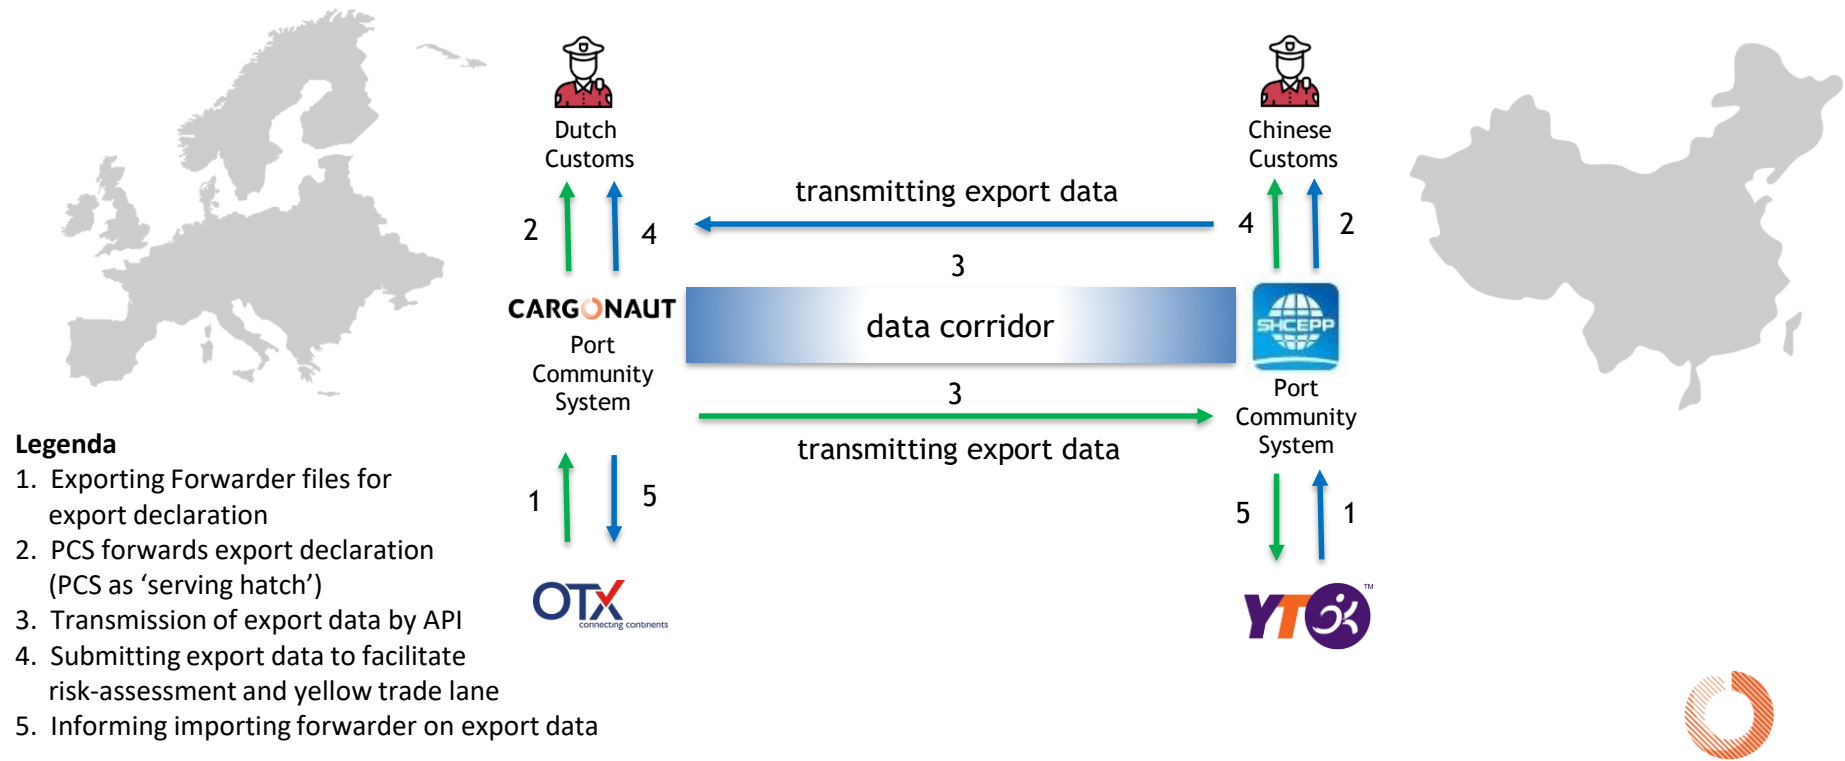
Dutch Customs

Chinese Customs

transmitting export data

2

4

4

2

3

CARGONAUT

Port Community System

data corridor

SHCEPP

Port Community System

3

transmitting export data

1

5

5

1

OTX connecting continents

YTO

Legenda
1. Exporting Forwarder files for export declaration
2. PCS forwards export declaration (PCS as ‘serving hatch’)
3. Transmission of export data by API
4. Submitting export data to facilitate risk-assessment and yellow trade lane
5. Informing importing forwarder on export data